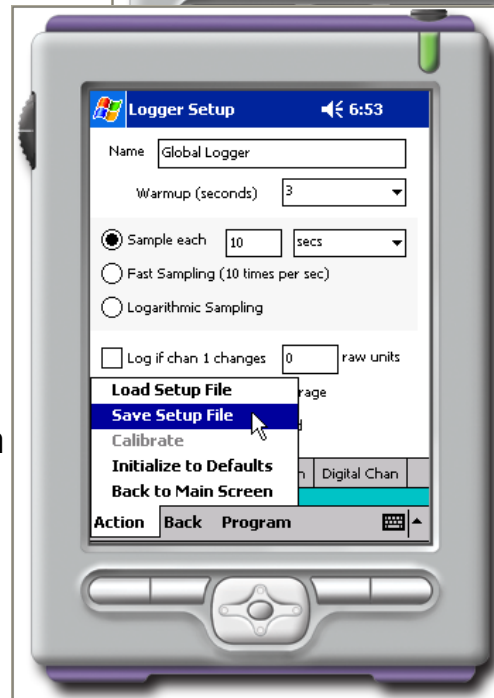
Logger Setup 6:53

Name Global Logger

Warmup (seconds) 3

Sample each 10 secs

Fast Sampling (10 times per sec)

Logarithmic Sampling

Log if chan 1 changes 0 raw units

Load Setup File

Save Setup File

Calibrate

Initialize to Defaults

Back to Main Screen

rage

d

n

Digital Chan

Action Back Program